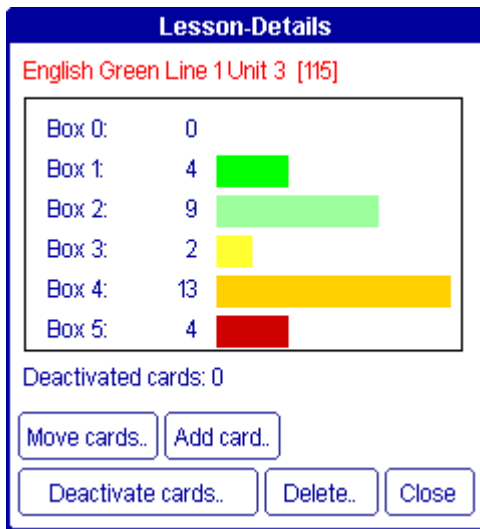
Lesson-Details

English Green Line 1 Unit 3 [115]

| | |
|---|---|
| Box 0: | 0 |
| Box 1: | 4 |
| Box 2: | 9 |
| Box 3: | 2 |
| Box 4: | 13 |
| Box 5: | 4 |

Deactivated cards: 0

Move cards.. Add card..

Deactivate cards.. Delete.. Close